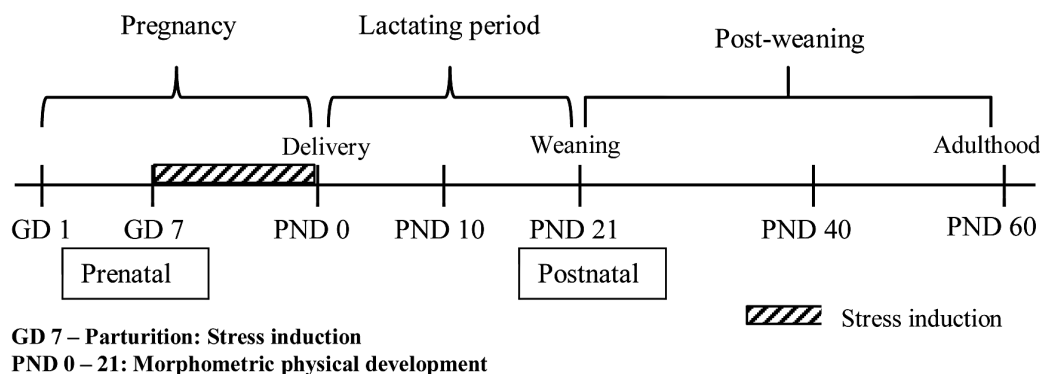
Pregnancy
Lactating period
Post-weaning

Delivery
Weaning
Adulthood

GD 1
GD 7
PND 0
PND 10
PND 21
PND 40
PND 60

Prenatal
Postnatal

Stress induction

**GD 7 – Parturition: Stress induction**
**PND 0 – 21: Morphometric physical development**